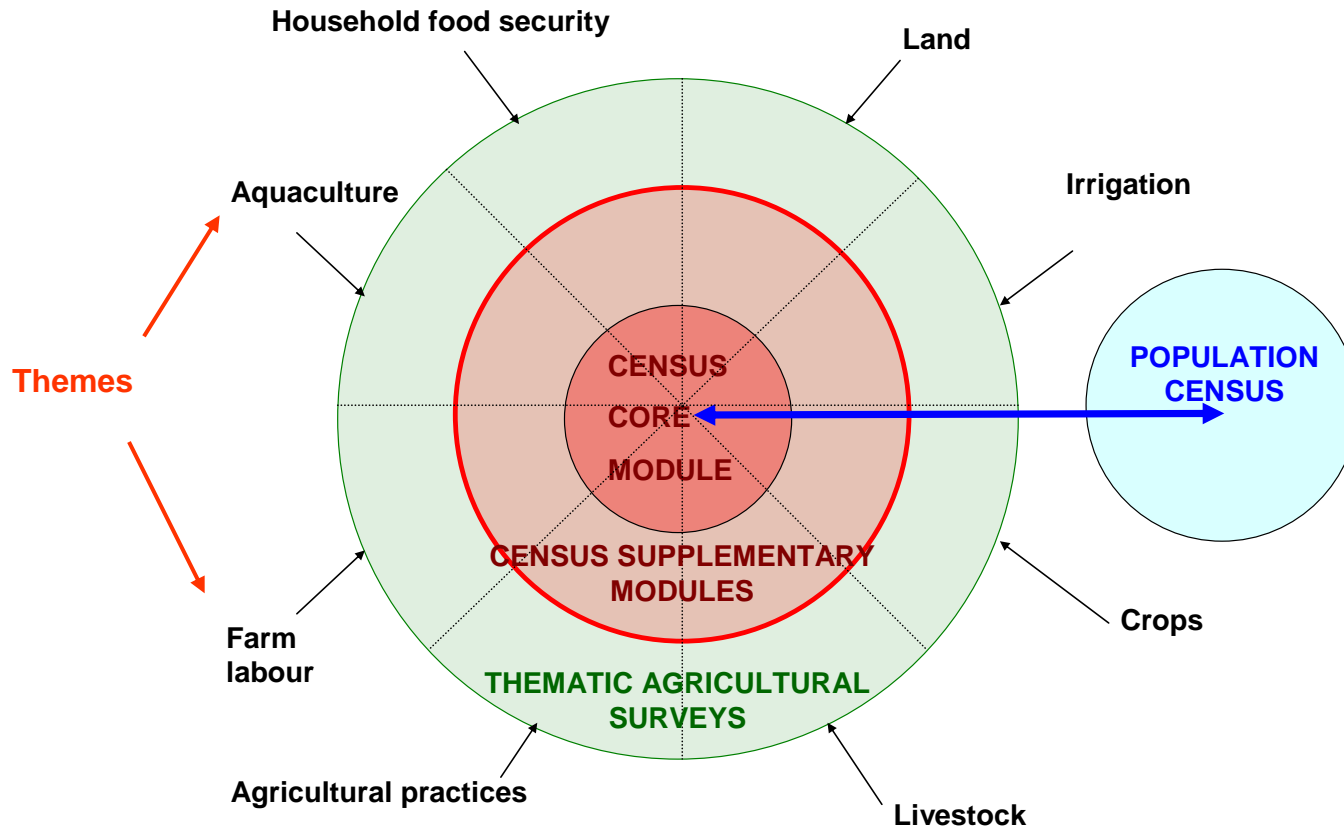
Household food security

Land

Aquaculture

Irrigation

Themes

CENSUS CORE MODULE

POPULATION CENSUS

CENSUS SUPPLEMENTARY MODULES

Farm labour

Crops

THEMATIC AGRICULTURAL SURVEYS

Agricultural practices

Livestock